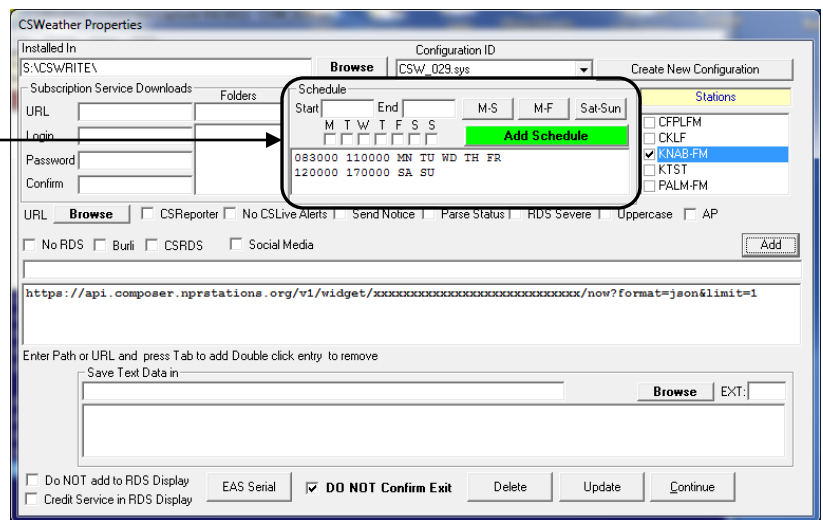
CSWeather Properties

Installed In
S:\CSWRITE\
Browse
Configuration ID
CSW_029.sys
Create New Configuration

Subscription Service Downloads
URL
Login
Password
Confirm
Folders

Schedule
Start
End
M-S
M-F
Sat-Sun
M T W T F S S
Add Schedule
083000 110000 MN TU WD TH FR
120000 170000 SA SU

Stations
CFPLFM
CKLF
KNAB-FM
KTST
PALM-FM

URL Browse
CSReporter
No CSLive Alerts
Send Notice
Parse Status
RDS Severe
Uppercase
AP

No RDS
Burli
CSRDS
Social Media
Add

https://api.composer.nprstations.org/v1/widget/xxxxxxxxxxxxxxxxxxxxxxxxxxxx/now?format=json&limit=1

Enter Path or URL and press Tab to add Double click entry to remove

Save Text Data in
Browse
EXT:

Do NOT add to RDS Display
Credit Service in RDS Display
EAS Serial
DO NOT Confirm Exit
Delete
Update
Continue